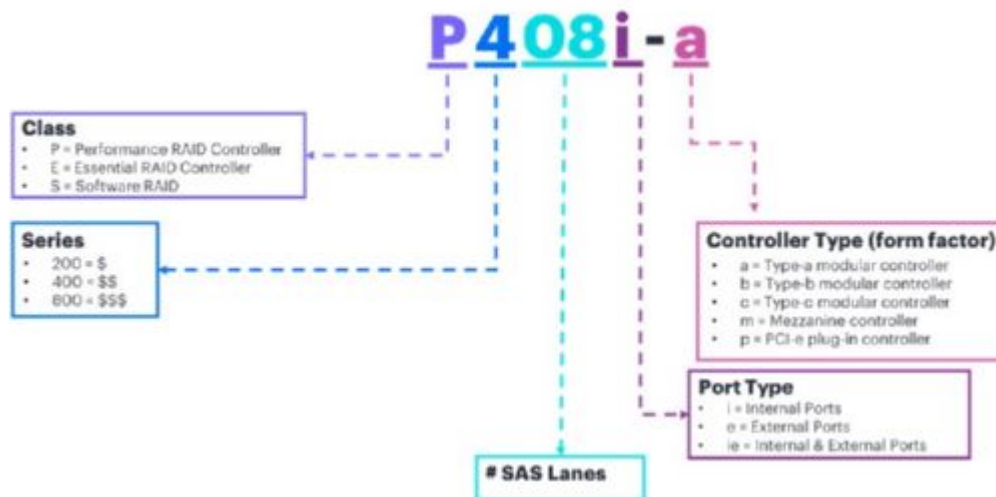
P408i-a

Class
- P = Performance RAID Controller
- E = Essential RAID Controller
- S = Software RAID

Series
- 200 = $
- 400 = $$
- 800 = $$$

Controller Type (form factor)
- a = Type-a modular controller
- b = Type-b modular controller
- c = Type-c modular controller
- m = Mezzanine controller
- p = PCI-e plug-in controller

Port Type
- i = Internal Ports
- e = External Ports
- ie = Internal & External Ports

# SAS Lanes